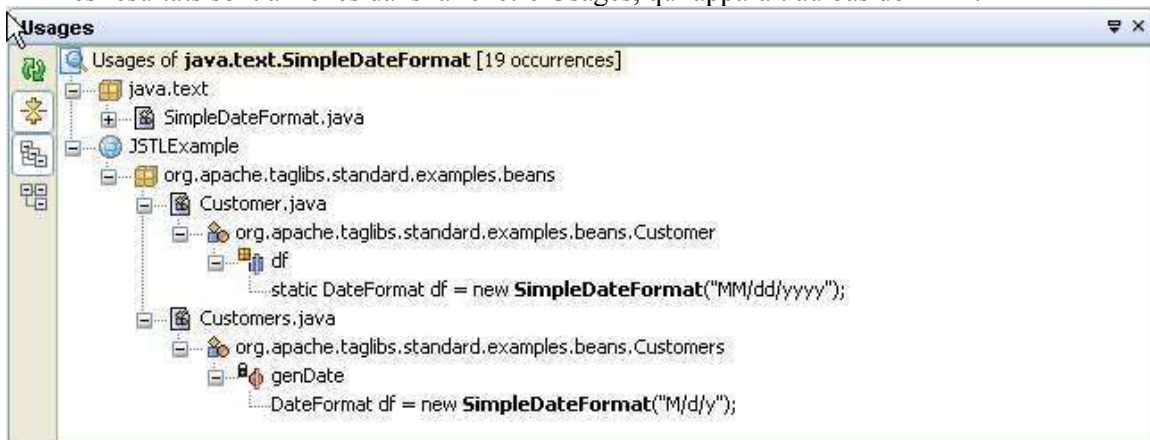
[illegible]

Usages

Usages of **java.text.SimpleDateFormat** [19 occurrences]

java.text

SimpleDateFormat.java

JSTLExample

org.apache.taglibs.standard.examples.beans

Customer.java

org.apache.taglibs.standard.examples.beans.Customer

df

static DateFormat df = new **SimpleDateFormat**("MM/dd/yyyy");

Customers.java

org.apache.taglibs.standard.examples.beans.Customers

genDate

DateFormat df = new **SimpleDateFormat**("M/d/y");